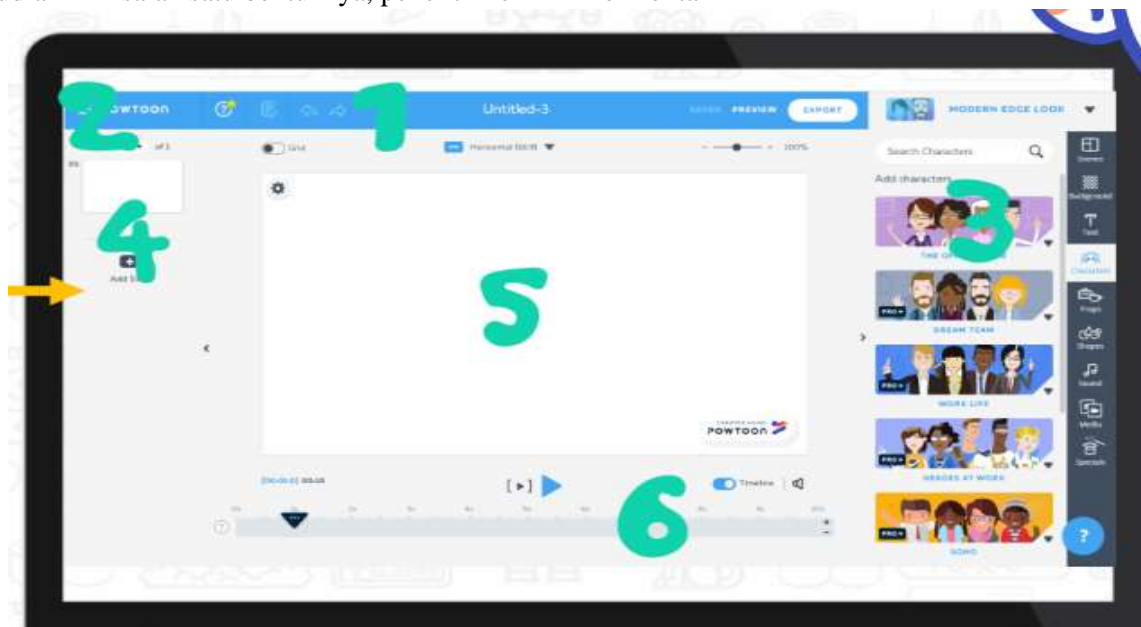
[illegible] ya, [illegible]

2 OWTOON 1 Untitled-3 SAVED PREVIEW EXPORT MODERN EDGE LOOK

of 1

Grid Horizontal (16:9) 100%

Search Characters

Add characters

3

4

Add Slide

5

Scenes Background Text Character Props Shapes Sound Media Specials

THE OF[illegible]

PRO DREAM TEAM

PRO WORK LIFE

PRO HEROES AT WORK

PRO GOHO

POWTOON

[00:00.0] 00:10

6

Timeline

?